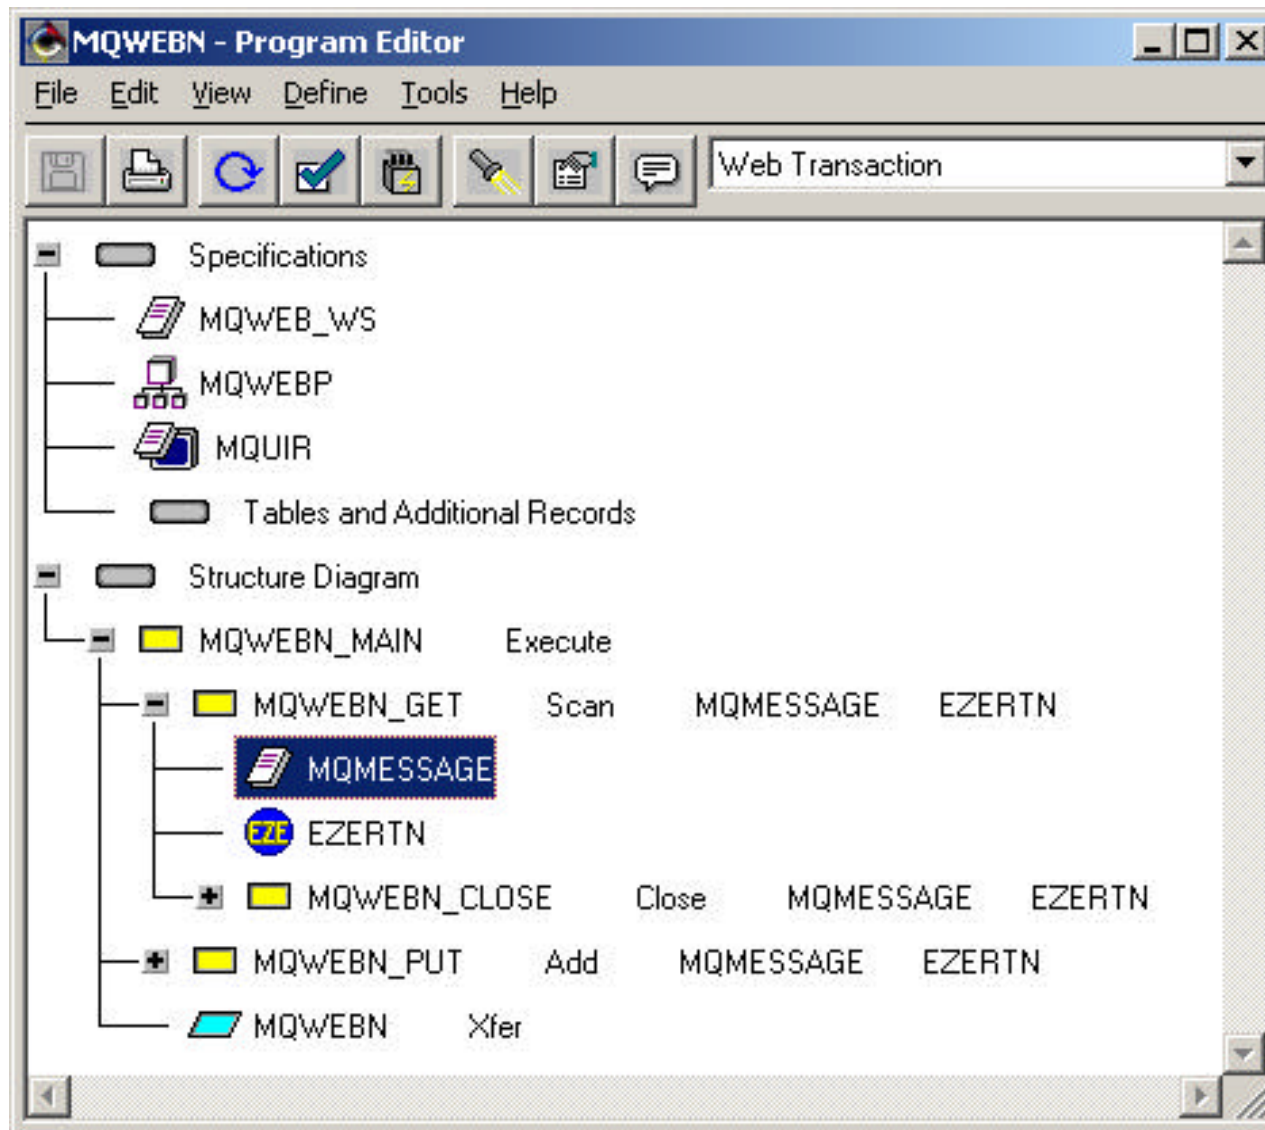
MQWEBN - Program Editor

File Edit View Define Tools Help

Web Transaction

Specifications
MQWEB_WS
MQWEBP
MQUIR
Tables and Additional Records
Structure Diagram
MQWEBN_MAIN Execute
MQWEBN_GET Scan MQMESSAGE EZERTN
MQMESSAGE
EZE EZERTN
MQWEBN_CLOSE Close MQMESSAGE EZERTN
MQWEBN_PUT Add MQMESSAGE EZERTN
MQWEBN Xfer